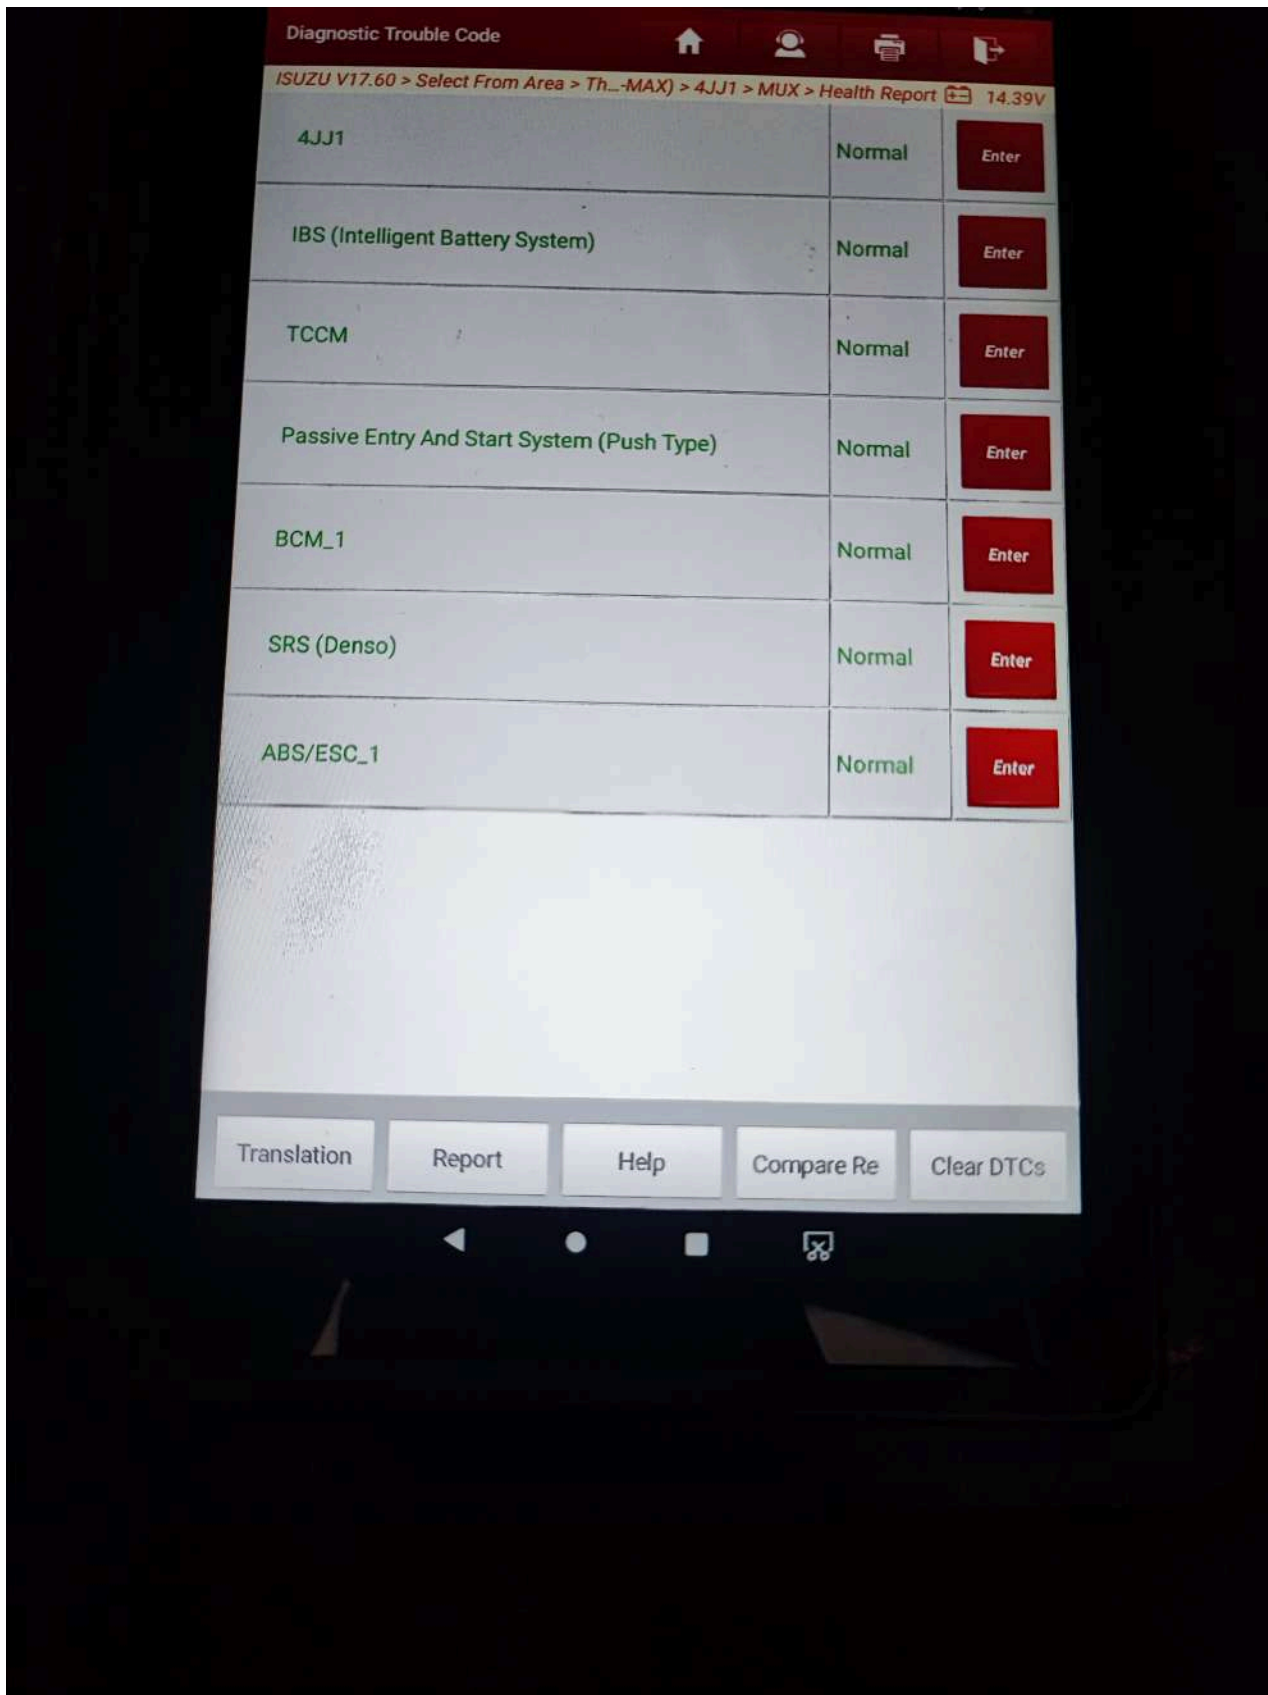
Diagnostic Trouble Code

ISUZU V17.60 > Select From Area > Th...-MAX) > 4JJ1 > MUX > Health Report 14.39V

| | | |
|---|---|---|
| 4JJ1 | Normal | Enter |
| IBS (Intelligent Battery System) | Normal | Enter |
| TCCM | Normal | Enter |
| Passive Entry And Start System (Push Type) | Normal | Enter |
| BCM_1 | Normal | Enter |
| SRS (Denso) | Normal | Enter |
| ABS/ESC_1 | Normal | Enter |

Translation Report Help Compare Re Clear DTCs